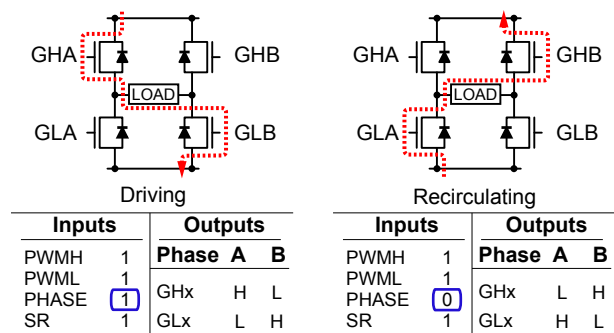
GHA GHB
LOAD
GLA GLB
Driving

GHA GHB
LOAD
GLA GLB
Recirculating

| Inputs | | Outputs | | |
|---|---|---|---|---|
| | | Phase | A | B |
| PWMH | 1 | | | |
| PWML | 1 | | | |
| PHASE | 1 | GHx | H | L |
| SR | 1 | GLx | L | H |

| Inputs | | Outputs | | |
|---|---|---|---|---|
| | | Phase | A | B |
| PWMH | 1 | | | |
| PWML | 1 | | | |
| PHASE | 0 | GHx | L | H |
| SR | 1 | GLx | H | L |